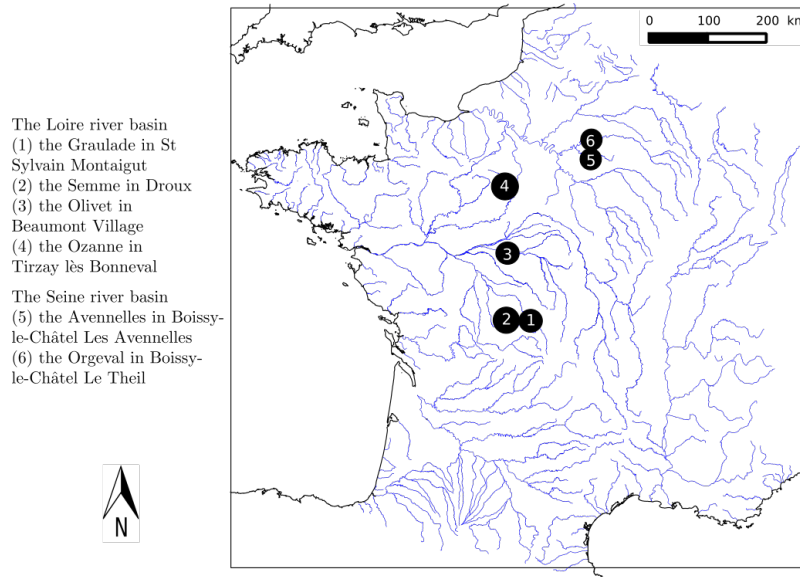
The Loire river basin
(1) the Graulade in St Sylvain Montaigut
(2) the Semme in Droux
(3) the Olivet in Beaumont Village
(4) the Ozanne in Tirzay lès Bonneval

The Seine river basin
(5) the Avennelles in Boissy-le-Châtel Les Avennelles
(6) the Orgeval in Boissy-le-Châtel Le Theil

N

0 100 200 km

6
5
4
3
2
1